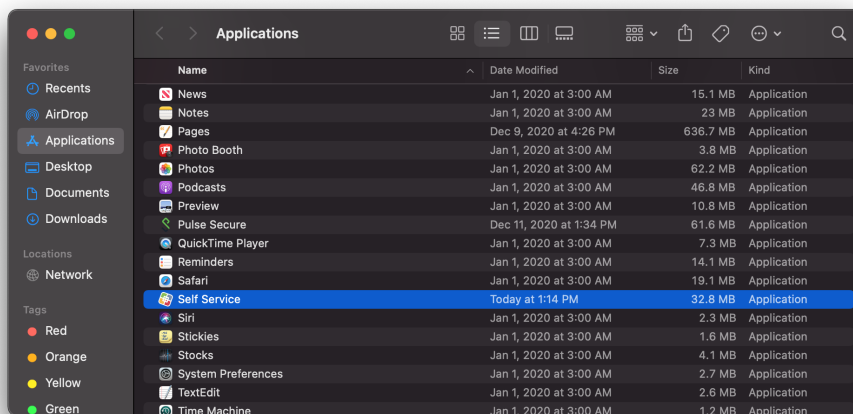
Applications

Favorites
Recents
AirDrop
Applications
Desktop
Documents
Downloads

Locations
Network

Tags
Red
Orange
Yellow
Green

| Name | Date Modified | Size | Kind |
|---|---|---|---|
| News | Jan 1, 2020 at 3:00 AM | 15.1 MB | Application |
| Notes | Jan 1, 2020 at 3:00 AM | 23 MB | Application |
| Pages | Dec 9, 2020 at 4:26 PM | 636.7 MB | Application |
| Photo Booth | Jan 1, 2020 at 3:00 AM | 3.8 MB | Application |
| Photos | Jan 1, 2020 at 3:00 AM | 62.2 MB | Application |
| Podcasts | Jan 1, 2020 at 3:00 AM | 46.8 MB | Application |
| Preview | Jan 1, 2020 at 3:00 AM | 10.8 MB | Application |
| Pulse Secure | Dec 11, 2020 at 1:34 PM | 61.6 MB | Application |
| QuickTime Player | Jan 1, 2020 at 3:00 AM | 7.3 MB | Application |
| Reminders | Jan 1, 2020 at 3:00 AM | 14.1 MB | Application |
| Safari | Jan 1, 2020 at 3:00 AM | 19.1 MB | Application |
| Self Service | Today at 1:14 PM | 32.8 MB | Application |
| Siri | Jan 1, 2020 at 3:00 AM | 2.3 MB | Application |
| Stickies | Jan 1, 2020 at 3:00 AM | 1.6 MB | Application |
| Stocks | Jan 1, 2020 at 3:00 AM | 4.1 MB | Application |
| System Preferences | Jan 1, 2020 at 3:00 AM | 2.7 MB | Application |
| TextEdit | Jan 1, 2020 at 3:00 AM | 2.6 MB | Application |
| Time Machine | Jan 1, 2020 at 3:00 AM | 1.2 MB | Application |